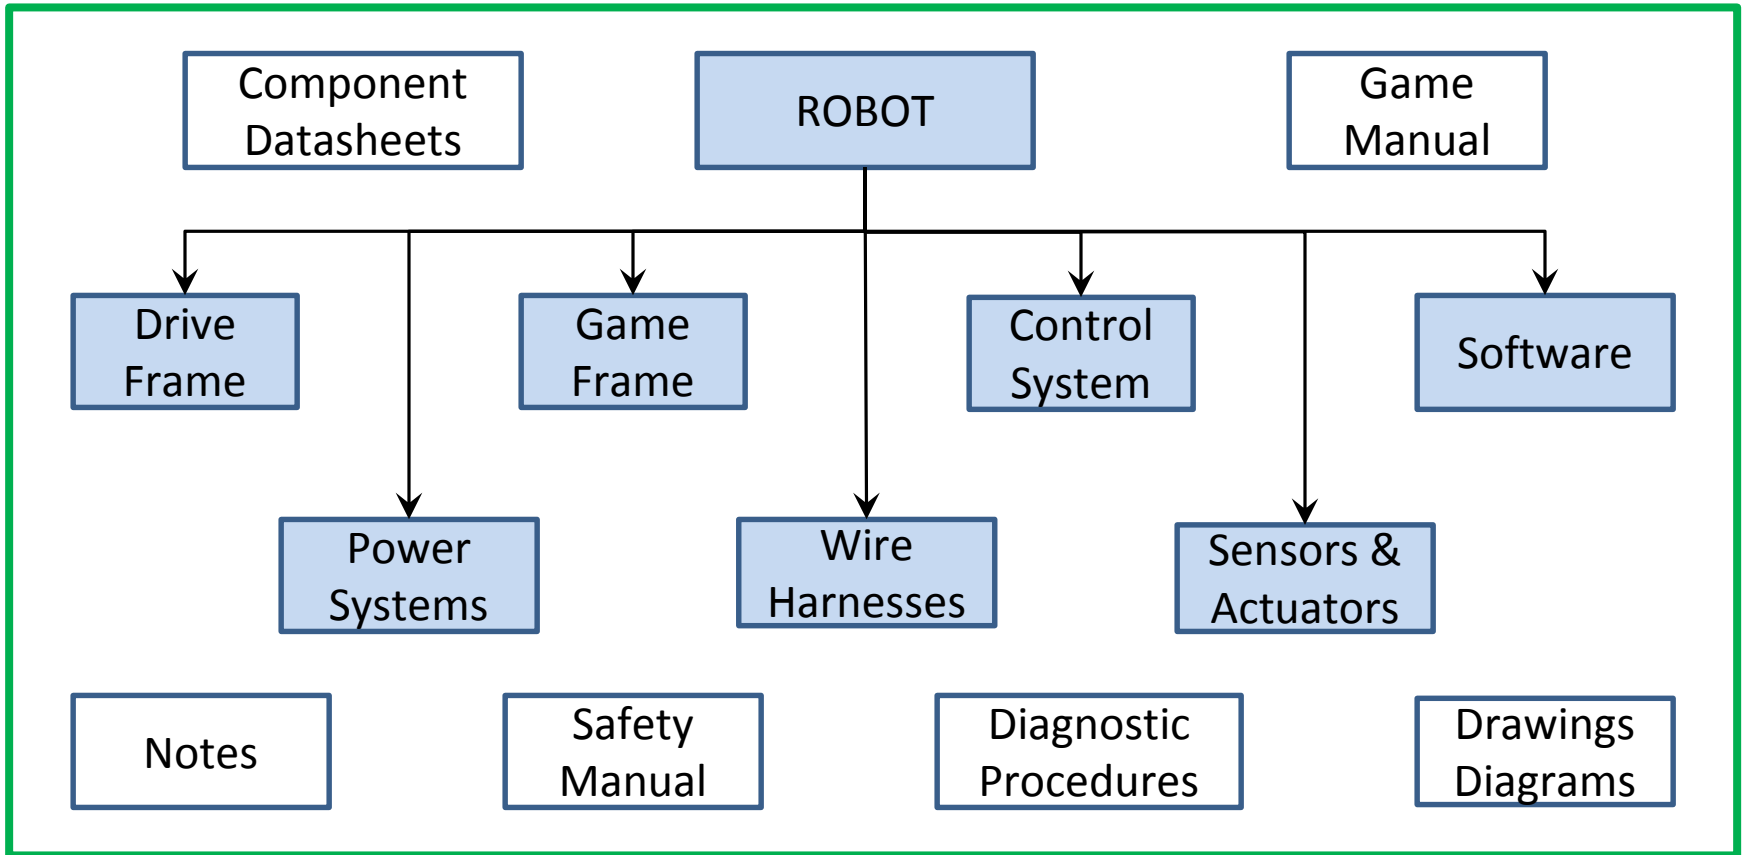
Component Datasheets

ROBOT

Game Manual

Drive Frame

Game Frame

Control System

Software

Power Systems

Wire Harnesses

Sensors & Actuators

Notes

Safety Manual

Diagnostic Procedures

Drawings Diagrams